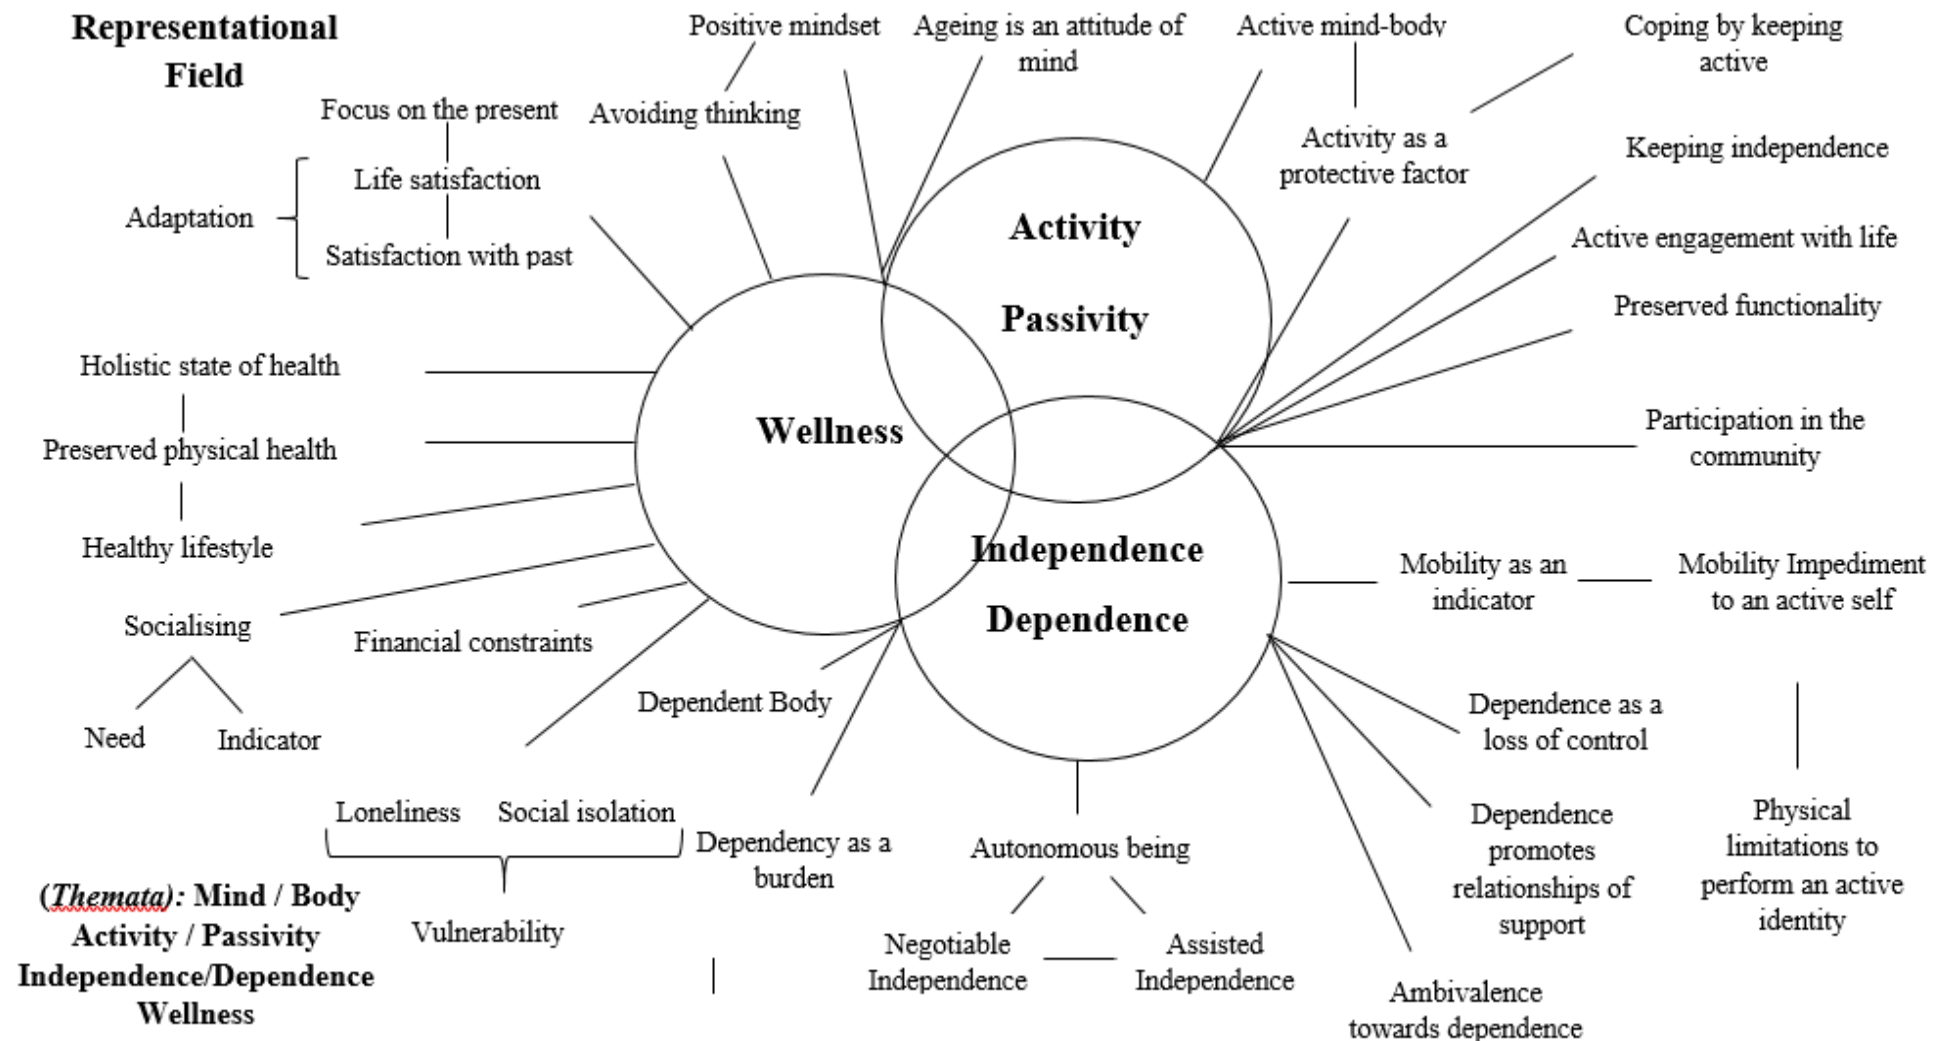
Representational Field

Positive mindset

Ageing is an attitude of mind

Active mind-body

Coping by keeping active

Focus on the present

Avoiding thinking

Activity as a protective factor

Keeping independence

Adaptation

Life satisfaction

Satisfaction with past

Activity

Passivity

Active engagement with life

Preserved functionality

Holistic state of health

Preserved physical health

Wellness

Participation in the community

Healthy lifestyle

Independence

Dependence

Mobility as an indicator

Mobility Impediment to an active self

Socialising

Financial constraints

Dependent Body

Need

Indicator

Dependence as a loss of control

Loneliness

Social isolation

Dependency as a burden

Autonomous being

Dependence promotes relationships of support

Physical limitations to perform an active identity

(Themata): Mind / Body Activity / Passivity Independence/Dependence Wellness

Vulnerability

Negotiable Independence

Assisted Independence

Ambivalence towards dependence